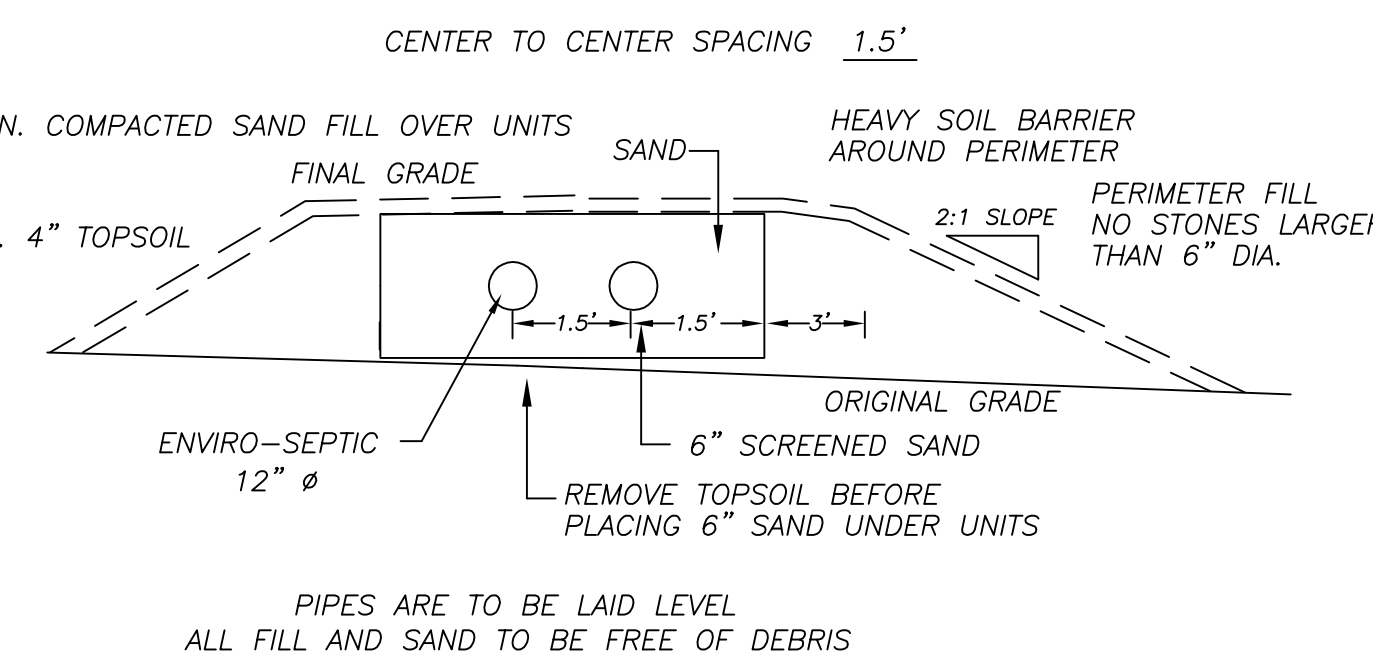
CENTER TO CENTER SPACING 1.5'

N. COMPACTED SAND FILL OVER UNITS

HEAVY SOIL BARRIER AROUND PERIMETER

SAND

FINAL GRADE

PERIMETER FILL NO STONES LARGE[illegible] THAN 6" DIA.

2:1 SLOPE

. 4" TOPSOIL

1.5'

1.5'

3'

ORIGINAL GRADE

ENVIRO—SEPTIC 12" ø

6" SCREENED SAND

REMOVE TOPSOIL BEFORE PLACING 6" SAND UNDER UNITS

PIPES ARE TO BE LAID LEVEL
ALL FILL AND SAND TO BE FREE OF DEBRIS